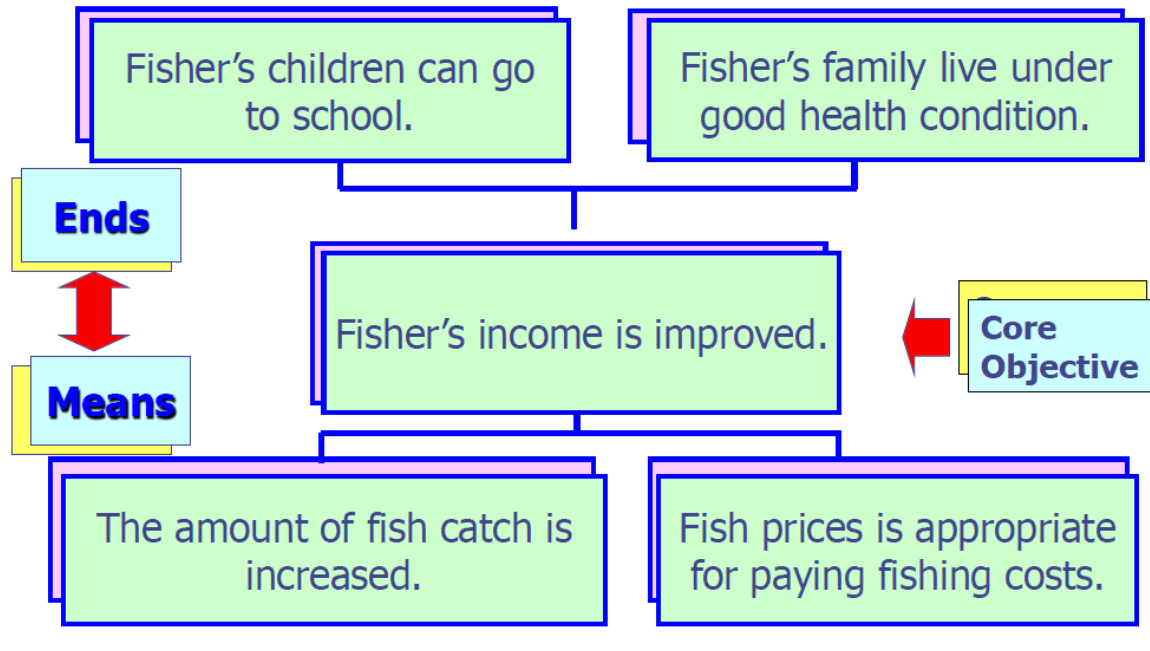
Fisher's children can go to school.

Fisher's family live under good health condition.

Ends

Means

Fisher's income is improved.

Core Objective

The amount of fish catch is increased.

Fish prices is appropriate for paying fishing costs.